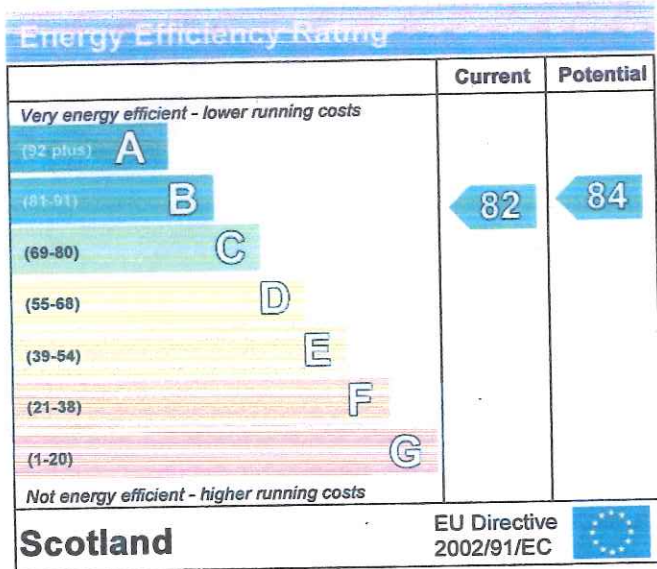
Energy Efficiency Rating

| | Current | Potential |
|---|---|---|
| Very energy efficient - lower running costs | | |
| (92 plus) A | | |
| (81-91) B | 82 | 84 |
| (69-80) C | | |
| (55-68) D | | |
| (39-54) E | | |
| (21-38) F | | |
| (1-20) G | | |
| Not energy efficient - higher running costs | | |

Scotland

EU Directive 2002/91/EC